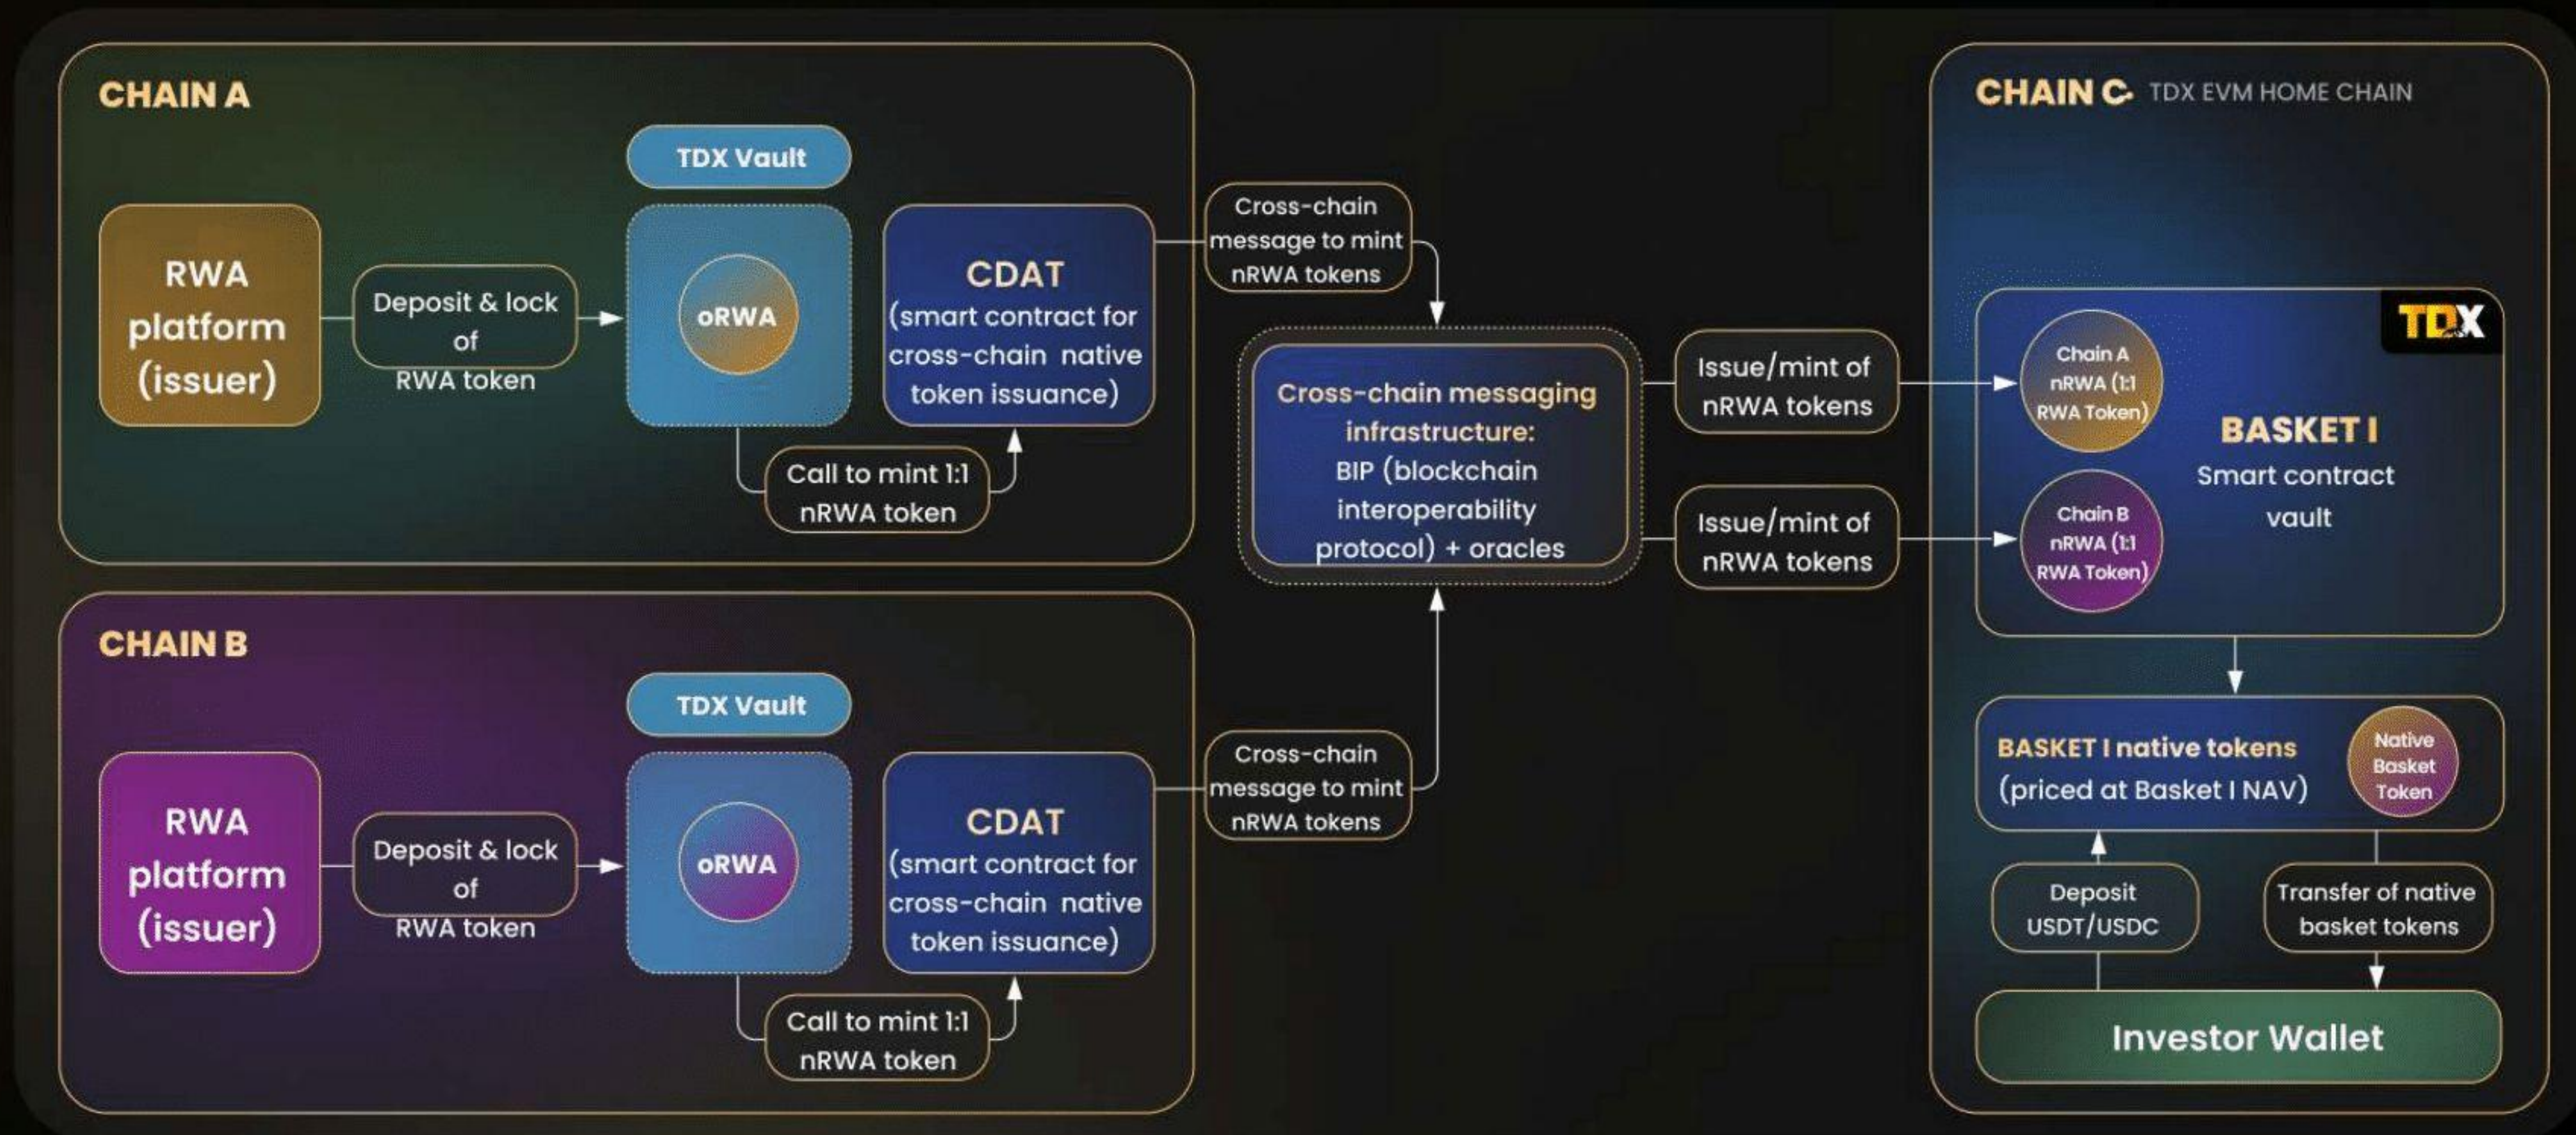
CHAIN A

TDX Vault

RWA platform (issuer)

Deposit & lock of RWA token

oRWA

CDAT (smart contract for cross-chain native token issuance)

Call to mint 1:1 nRWA token

Cross-chain message to mint nRWA tokens

Cross-chain messaging infrastructure: BIP (blockchain interoperability protocol) + oracles

Issue/mint of nRWA tokens

Issue/mint of nRWA tokens

CHAIN B

TDX Vault

RWA platform (issuer)

Deposit & lock of RWA token

oRWA

CDAT (smart contract for cross-chain native token issuance)

Call to mint 1:1 nRWA token

Cross-chain message to mint nRWA tokens

CHAIN C TDX EVM HOME CHAIN

TDX

Chain A nRWA (1:1 RWA Token)

Chain B nRWA (1:1 RWA Token)

BASKET I
Smart contract vault

BASKET I native tokens (priced at Basket I NAV)

Native Basket Token

Deposit USDT/USDC

Transfer of native basket tokens

Investor Wallet